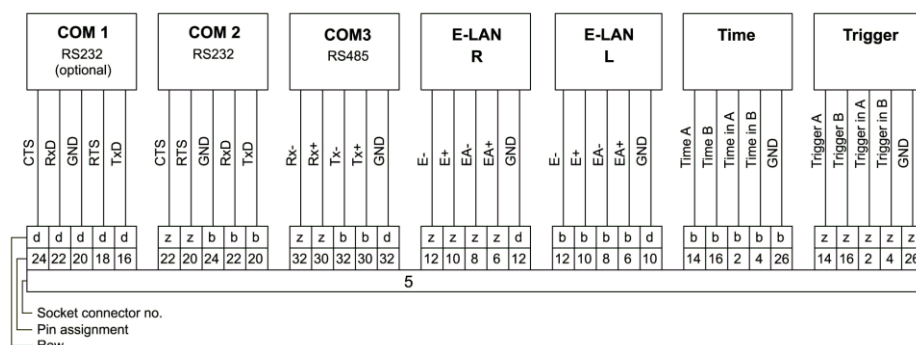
COM 1
RS232
(optional)

COM 2
RS232

COM3
RS485

E-LAN
R

E-LAN
L

Time

Trigger

CTS RxD GND RTS TxD

CTS RTS GND RxD TxD

Rx- Rx+ Tx- Tx+ GND

E- E+ EA- EA+ GND

E- E+ EA- EA+ GND

Time A Time B Time in A Time in B GND

Trigger A Trigger B Trigger in A Trigger in B GND

| d | d | d | d | d | z | z | b | b | b | z | z | b | b | d | z | z | z | z | d | b | b | b | b | d | b | b | b | b | b | z | z | z | z | z |
|---|---|---|---|---|---|---|---|---|---|---|---|---|---|---|---|---|---|---|---|---|---|---|---|---|---|---|---|---|---|---|---|---|---|---|
| 24 | 22 | 20 | 18 | 16 | 22 | 20 | 24 | 22 | 20 | 32 | 30 | 32 | 30 | 32 | 12 | 10 | 8 | 6 | 12 | 12 | 10 | 8 | 6 | 10 | 14 | 16 | 2 | 4 | 26 | 14 | 16 | 2 | 4 | 26 |

5

Socket connector no.
Pin assignment
Row